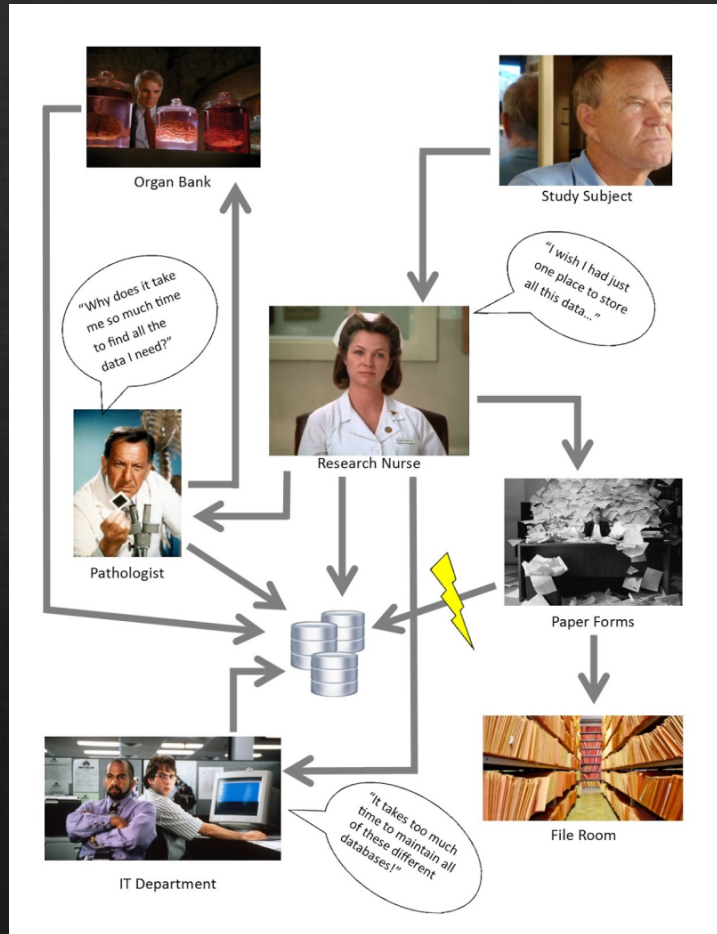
Organ Bank

Study Subject

"I wish I had just one place to store all this data..."

"Why does it take me so much time to find all the data I need?"

Research Nurse

Pathologist

Paper Forms

File Room

"It takes too much time to maintain all of these different databases!"

IT Department